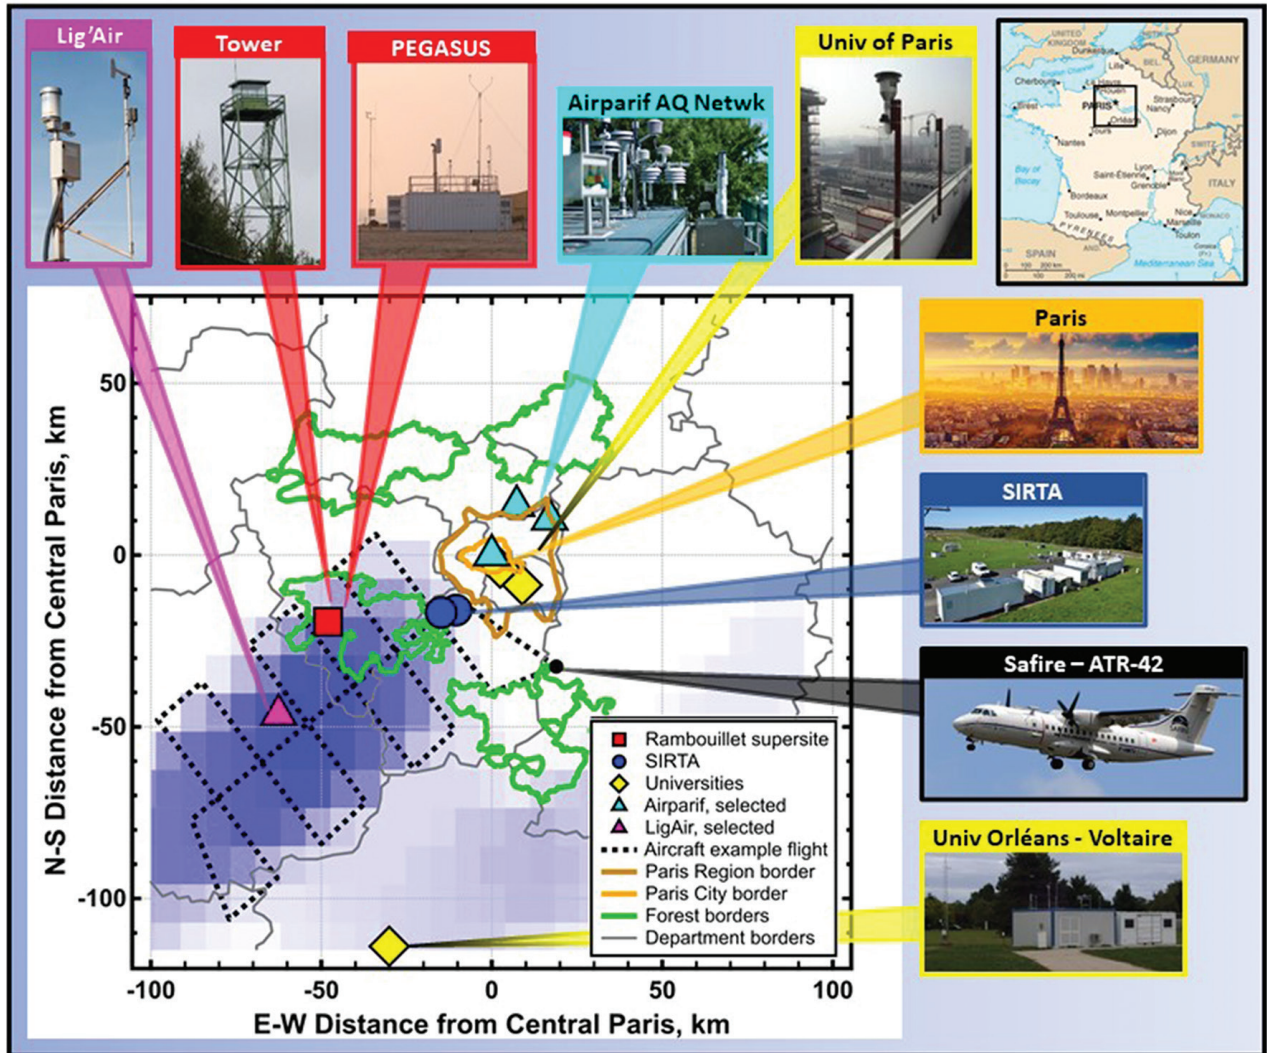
Lig'Air

Tower

PEGASUS

Airparif AQ Netwk

Univ of Paris

UNITED KINGDOM Dunkerque Lille BEL. LUX. GERMANY Cherbourg Le Havre Rouen Brest PARIS Strasbourg Nancy Orléans Tours Nantes Dijon SWITZ. Bay of Biscay Lyon Saint-Étienne Grenoble Bordeaux ITALY Toulouse Montpellier Marseille Nice MONACO Toulon PYRENEES SPAIN ANDORRA Corsica (Fr.) Mediterranean Sea

Paris

SIRTA

Safire – ATR-42

Univ Orléans - Voltaire

N-S Distance from Central Paris, km

E-W Distance from Central Paris, km

50

0

-50

-100

-100

-50

0

50

100

Rambouillet supersite
SIRTA
Universities
Airparif, selected
LigAir, selected
Aircraft example flight
Paris Region border
Paris City border
Forest borders
Department borders